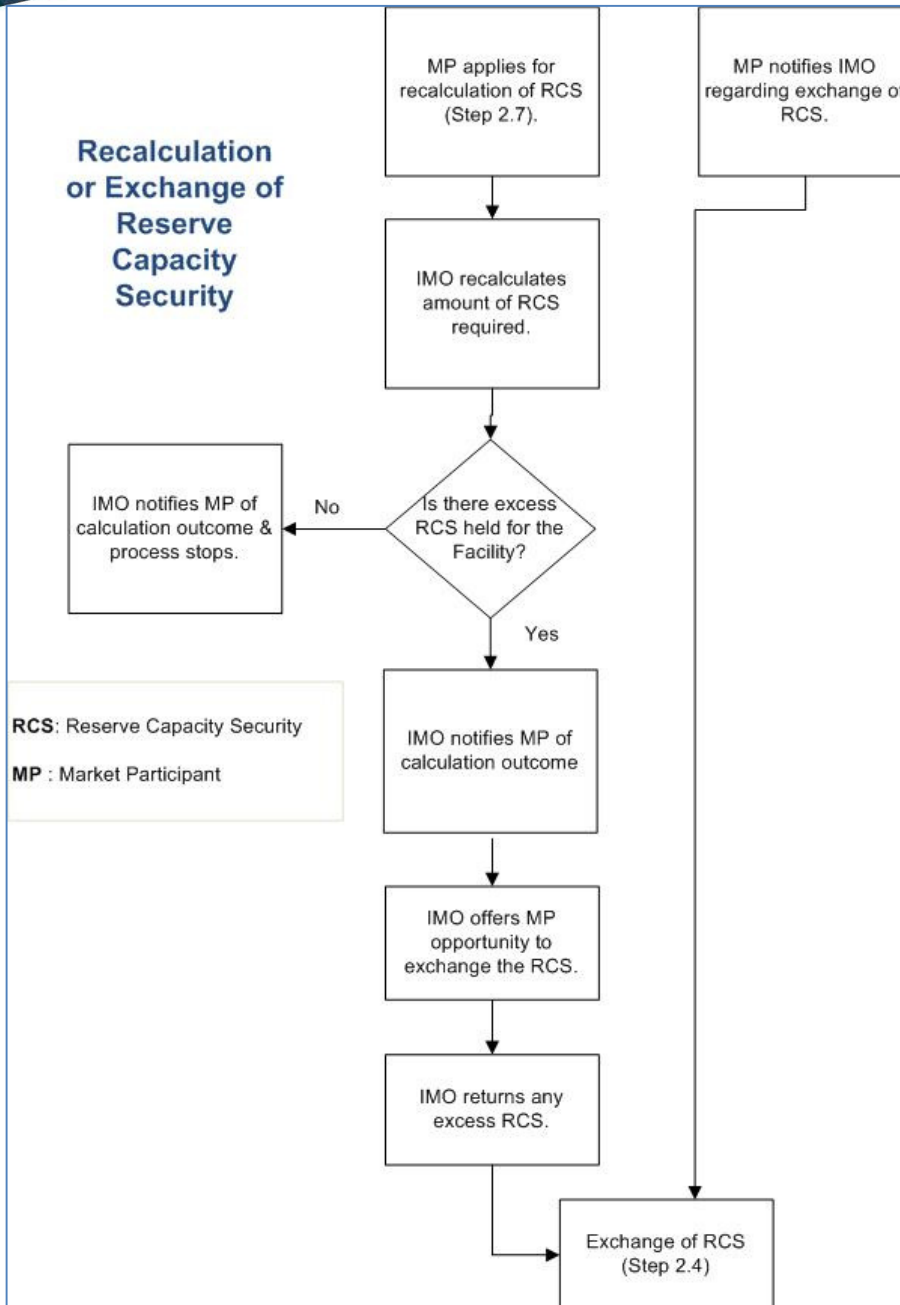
Recalculation or Exchange of Reserve Capacity Security

MP applies for recalculation of RCS (Step 2.7).

MP notifies IMO regarding exchange of RCS.

IMO recalculates amount of RCS required.

Is there excess RCS held for the Facility?

No

IMO notifies MP of calculation outcome & process stops.

Yes

RCS: Reserve Capacity Security

MP : Market Participant

IMO notifies MP of calculation outcome

IMO offers MP opportunity to exchange the RCS.

IMO returns any excess RCS.

Exchange of RCS (Step 2.4)